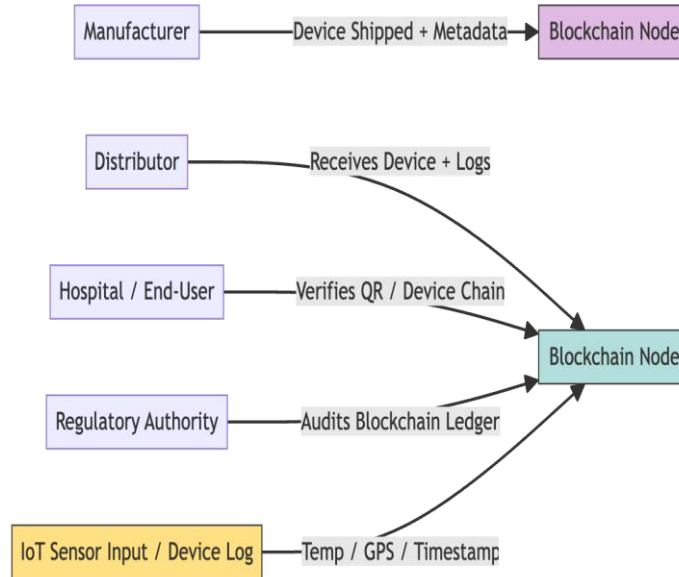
Manufacturer
Device Shipped + Metadata
Blockchain Node

Distributor
Receives Device + Logs

Hospital / End-User
Verifies QR / Device Chain

Blockchain Node

Regulatory Authority
Audits Blockchain Ledger

IoT Sensor Input / Device Log
Temp / GPS / Timestamp